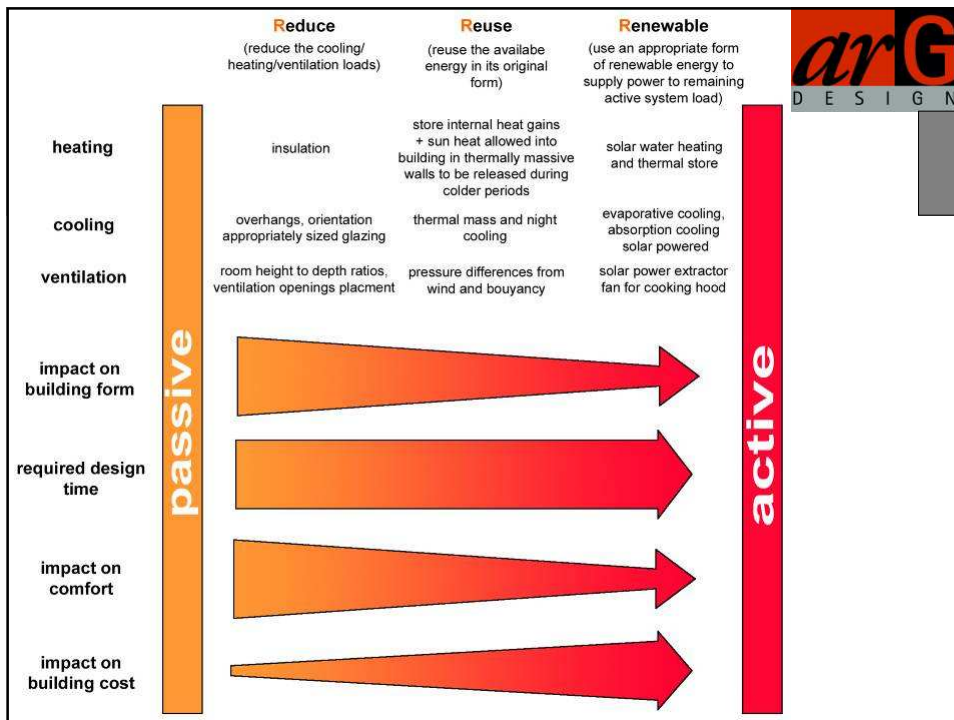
arG
D E S I G N

| | Reduce | Reuse | Renewable |
|---|---|---|---|
| | (reduce the cooling/ heating/ventilation loads) | (reuse the availabe energy in its original form) | (use an appropriate form of renewable energy to supply power to remaining active system load) |
| heating | insulation | store internal heat gains + sun heat allowed into building in thermally massive walls to be released during colder periods | solar water heating and thermal store |
| cooling | overhangs, orientation appropriately sized glazing | thermal mass and night cooling | evaporative cooling, absorption cooling solar powered |
| ventilation | room height to depth ratios, ventilation openings placment | pressure differences from wind and bouyancy | solar power extractor fan for cooking hood |

passive

active

impact on building form

required design time

impact on comfort

impact on building cost